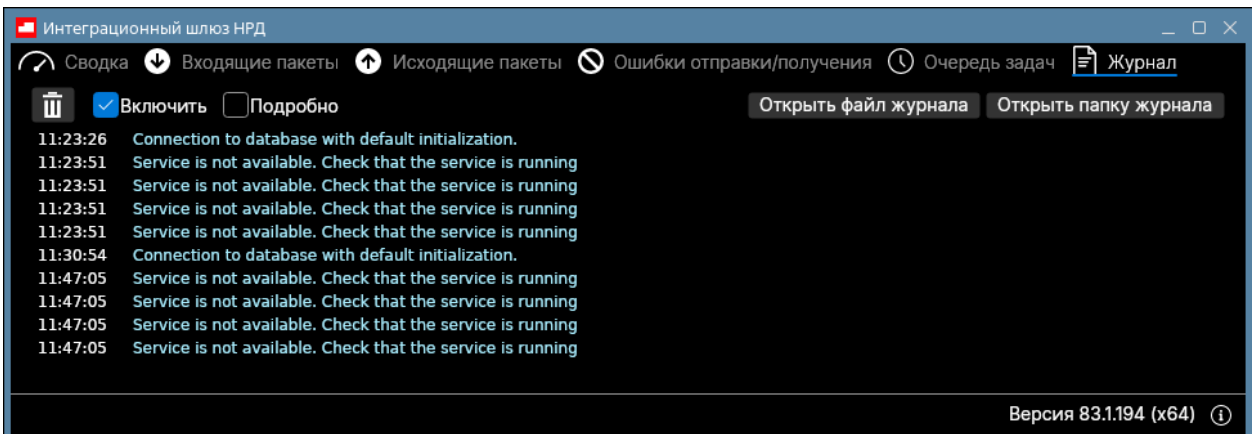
Интеграционный шлюз НРД

Сводка Входящие пакеты Исходящие пакеты Ошибки отправки/получения Очередь задач Журнал

Включить Подробно

Открыть файл журнала Открыть папку журнала

11:23:26 Connection to database with default initialization.
11:23:51 Service is not available. Check that the service is running
11:23:51 Service is not available. Check that the service is running
11:23:51 Service is not available. Check that the service is running
11:23:51 Service is not available. Check that the service is running
11:30:54 Connection to database with default initialization.
11:47:05 Service is not available. Check that the service is running
11:47:05 Service is not available. Check that the service is running
11:47:05 Service is not available. Check that the service is running
11:47:05 Service is not available. Check that the service is running

Версия 83.1.194 (x64)